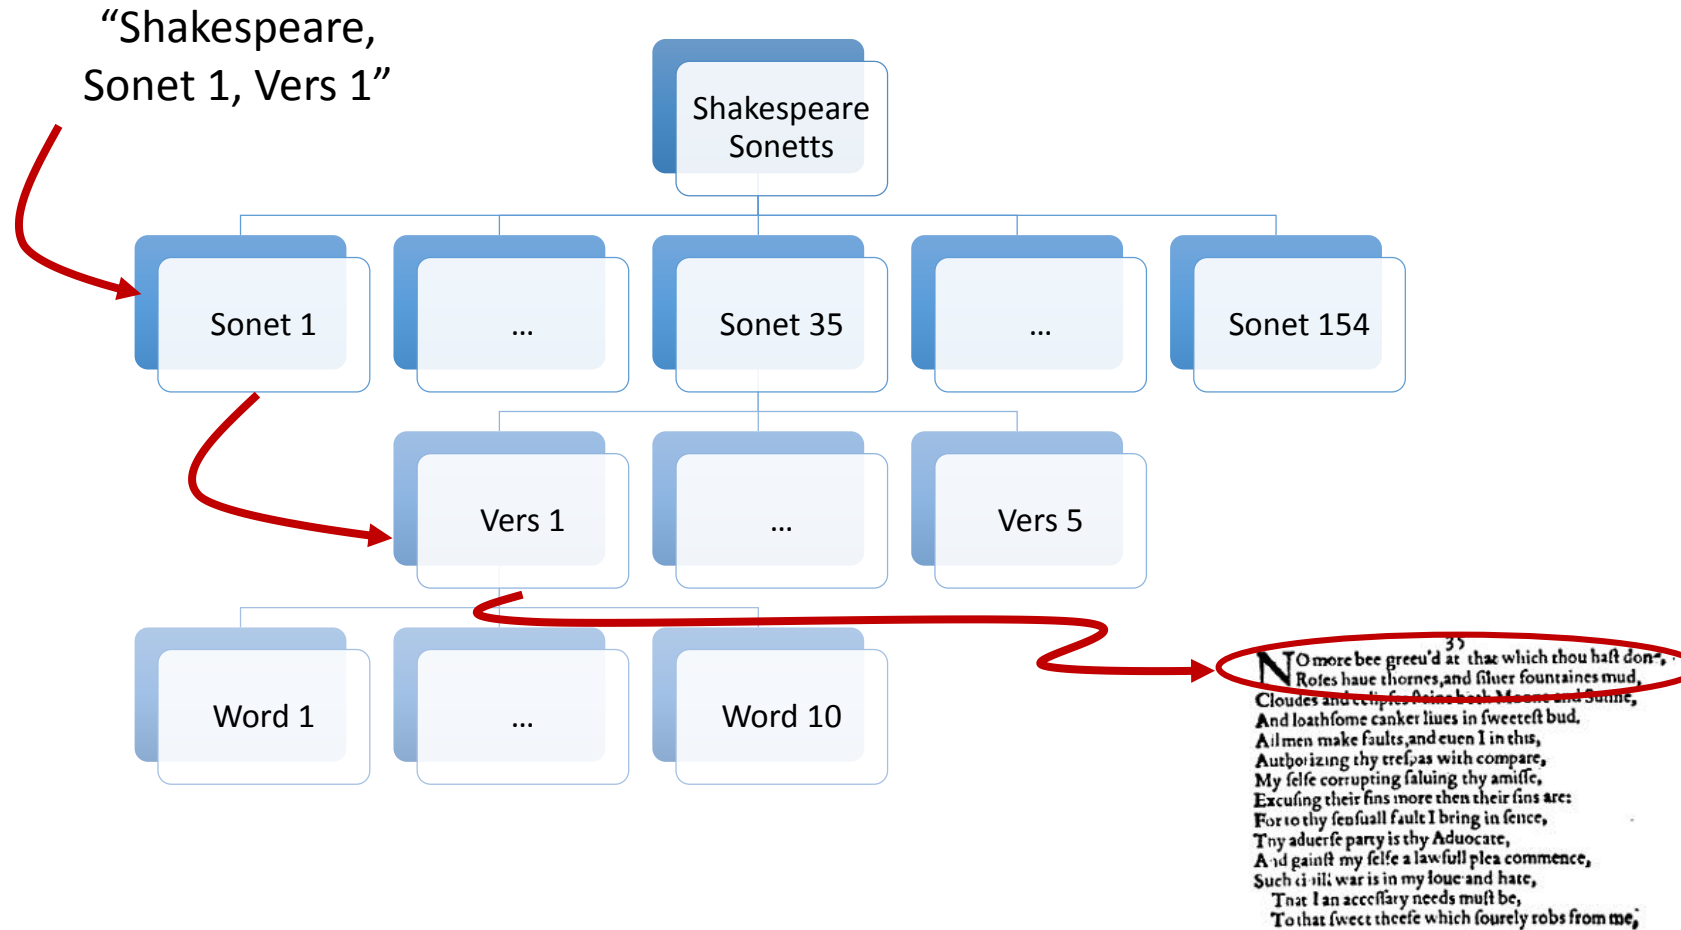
“Shakespeare, Sonet 1, Vers 1”

Shakespeare Sonetts

Sonet 1

...

Sonet 35

...

Sonet 154

Vers 1

...

Vers 5

Word 1

...

Word 10

35

NO more bee greeu'd at that which thou hast done,
Roses haue thornes,and siluer fountaines mud,
Cloudes and eclipses staine both Moone and Sunne,
And loathsome canker liues in sweetest bud,
All men make faults,and euen I in this,
Authorizing thy trespas with compare,
My selfe corrupting saluing thy amisse,
Excusing their sins more then their sins are:
For to thy sensuall fault I bring in sence,
Thy aduerse party is thy Aduocate,
And gainst my selfe a lawfull plea commence,
Such ciuill war is in my loue and hate,
That I an accessary needs must be,
To that sweet theefe which sourely robs from me,